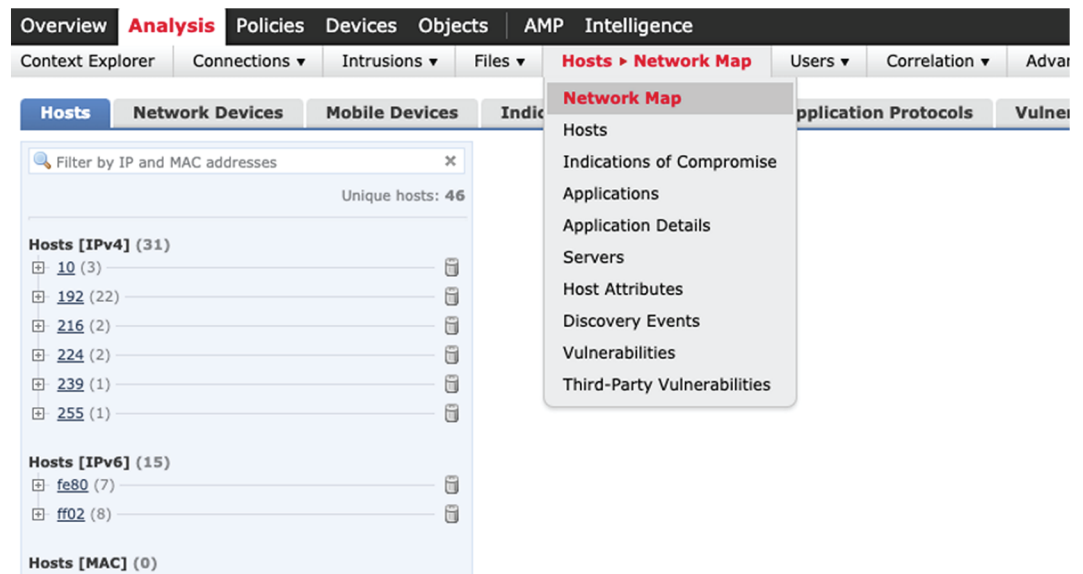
Overview Analysis Policies Devices Objects AMP Intelligence

Context Explorer Connections ▾ Intrusions ▾ Files ▾ Hosts ▸ Network Map Users ▾ Correlation ▾ Advar

Hosts Network Devices Mobile Devices Indic pplication Protocols Vulner

Network Map
Hosts
Indications of Compromise
Applications
Application Details
Servers
Host Attributes
Discovery Events
Vulnerabilities
Third-Party Vulnerabilities

Filter by IP and MAC addresses ×

Unique hosts: 46

Hosts [IPv4] (31)
10 (3)
192 (22)
216 (2)
224 (2)
239 (1)
255 (1)

Hosts [IPv6] (15)
fe80 (7)
ff02 (8)

Hosts [MAC] (0)